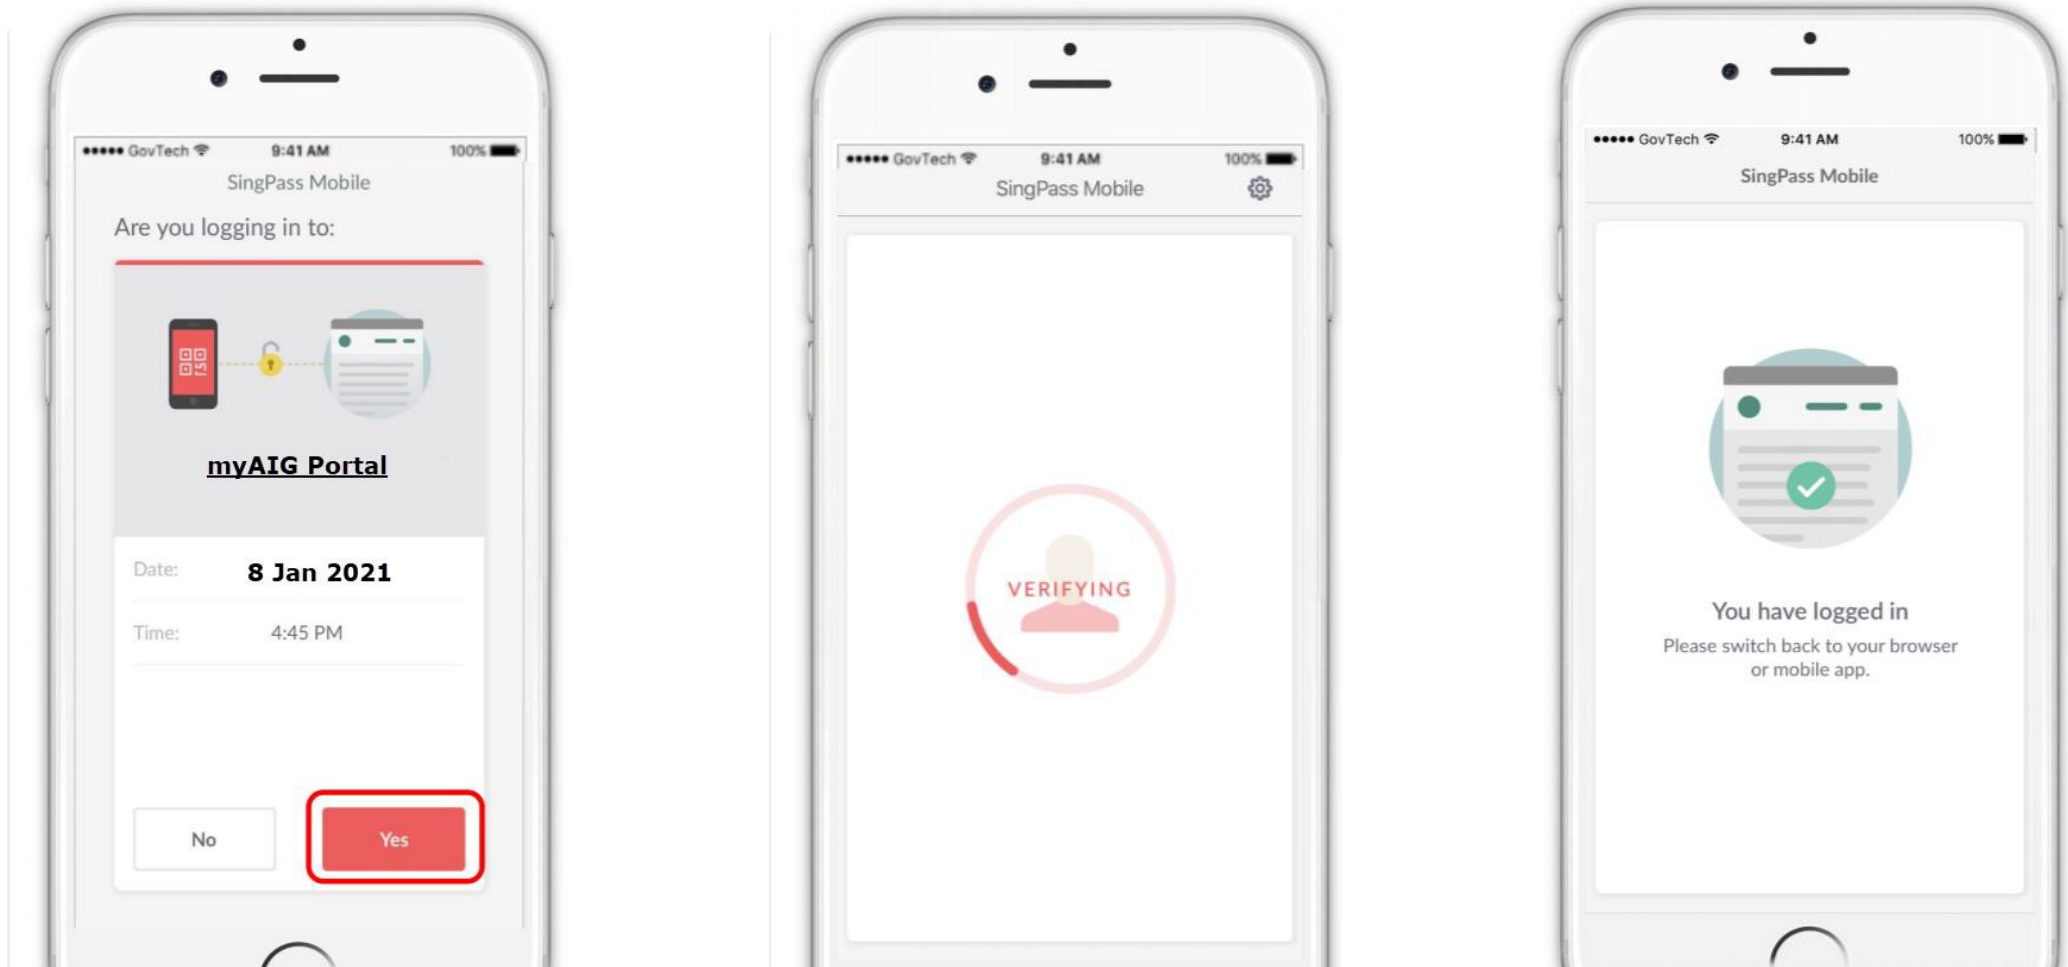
●●●●● GovTech 9:41 AM 100%
SingPass Mobile
Are you logging in to:
myAIG Portal
Date: 8 Jan 2021
Time: 4:45 PM
No
Yes

●●●●● GovTech 9:41 AM 100%
SingPass Mobile
VERIFYING

●●●●● GovTech 9:41 AM 100%
SingPass Mobile
You have logged in
Please switch back to your browser or mobile app.